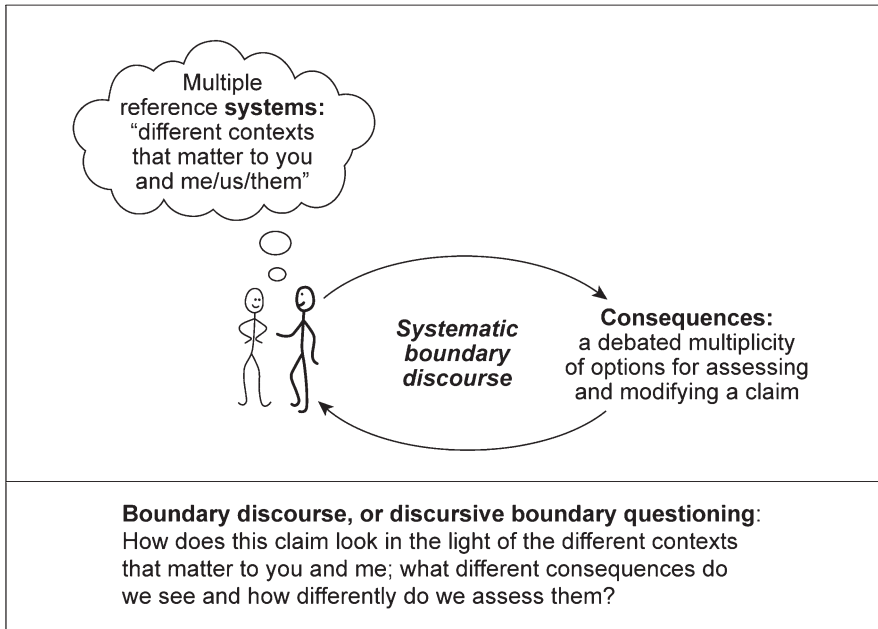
Multiple reference **systems:** “different contexts that matter to you and me/us/them”

*Systematic boundary discourse*

**Consequences:** a debated multiplicity of options for assessing and modifying a claim

**Boundary discourse, or discursive boundary questioning**: How does this claim look in the light of the different contexts that matter to you and me; what different consequences do we see and how differently do we assess them?